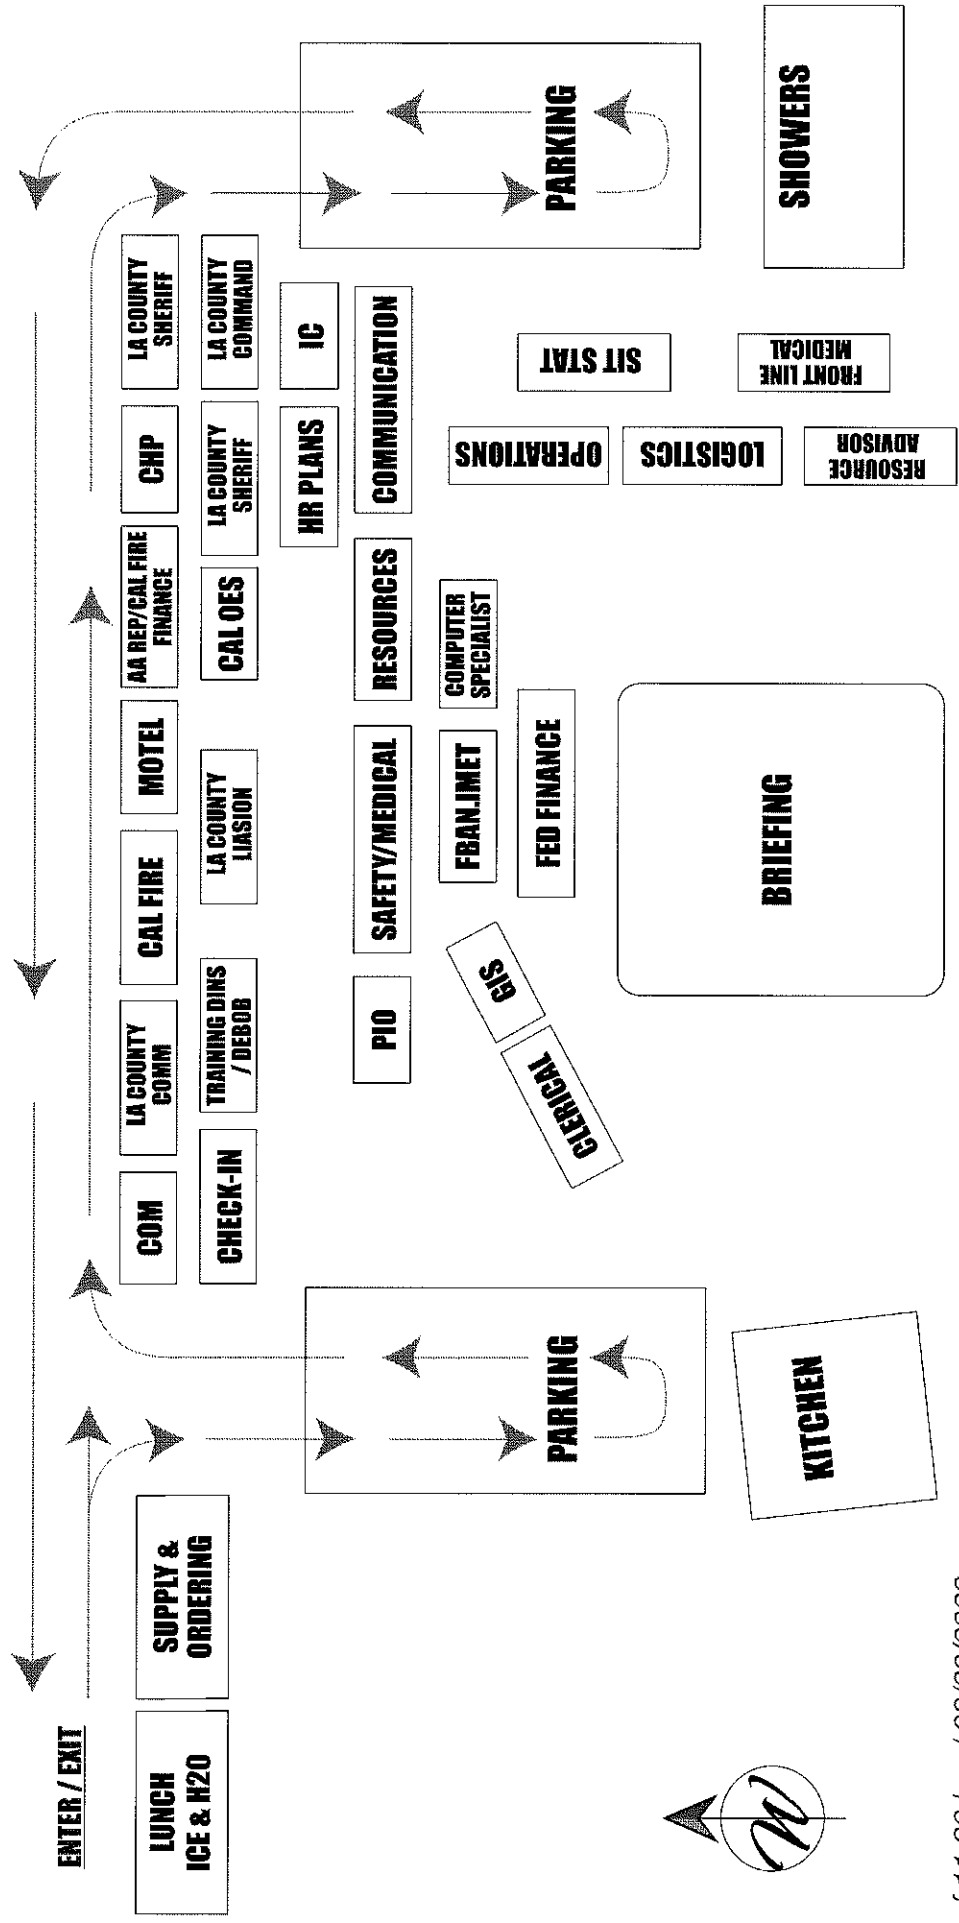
ENTER / EXIT

LUNCH ICE & H20

SUPPLY & ORDERING

PARKING

KITCHEN

COM

CHECK-IN

LA COUNTY COMM

TRAINING DINS / DEBOB

CAL FIRE

LA COUNTY LIASION

MOTEL

AA REP/CAL FIRE FINANCE

CAL OES

CHP

LA COUNTY SHERIFF

LA COUNTY SHERIFF

LA COUNTY COMMAND

IC

HR PLANS

PIO

SAFETY/MEDICAL

RESOURCES

COMMUNICATION

CLERICAL

GIS

FBAN.IMET

COMPUTER SPECIALIST

FED FINANCE

BRIEFING

OPERATIONS

LOGISTICS

RESOURCE ADVISOR

SIT STAT

FRONT LINE MEDICAL

PARKING

SHOWERS

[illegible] / 08/28/2009